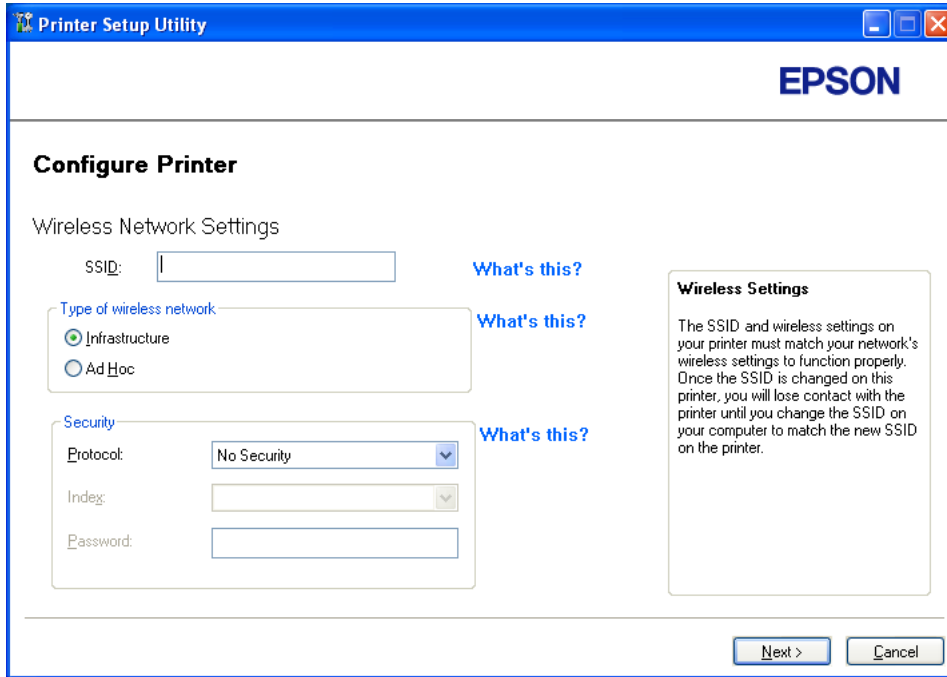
Printer Setup Utility

EPSON

Configure Printer

Wireless Network Settings

SSID:

What's this?

Type of wireless network

Infrastructure

Ad Hoc

What's this?

Security

Protocol: No Security

Index:

Password:

What's this?

Wireless Settings

The SSID and wireless settings on your printer must match your network's wireless settings to function properly. Once the SSID is changed on this printer, you will lose contact with the printer until you change the SSID on your computer to match the new SSID on the printer.

Next >

Cancel